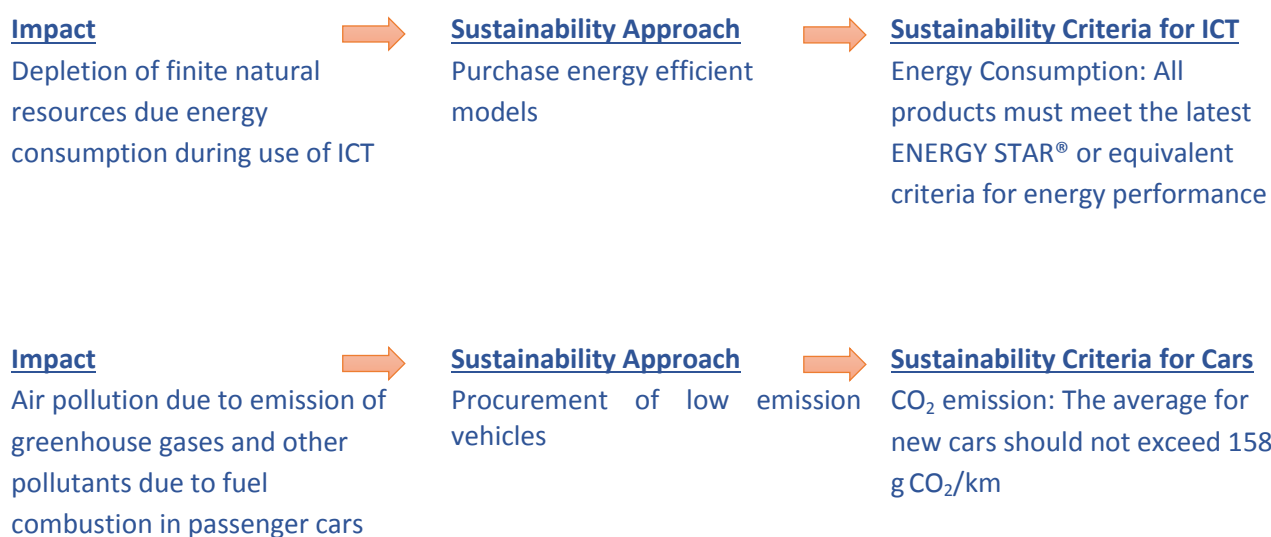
**Impact**
Depletion of finite natural resources due energy consumption during use of ICT

**Sustainability Approach**
Purchase energy efficient models

**Sustainability Criteria for ICT**
Energy Consumption: All products must meet the latest ENERGY STAR® or equivalent criteria for energy performance

**Impact**
Air pollution due to emission of greenhouse gases and other pollutants due to fuel combustion in passenger cars

**Sustainability Approach**
Procurement of low emission vehicles

**Sustainability Criteria for Cars**
$CO_2$ emission: The average for new cars should not exceed 158 g $CO_2$/km